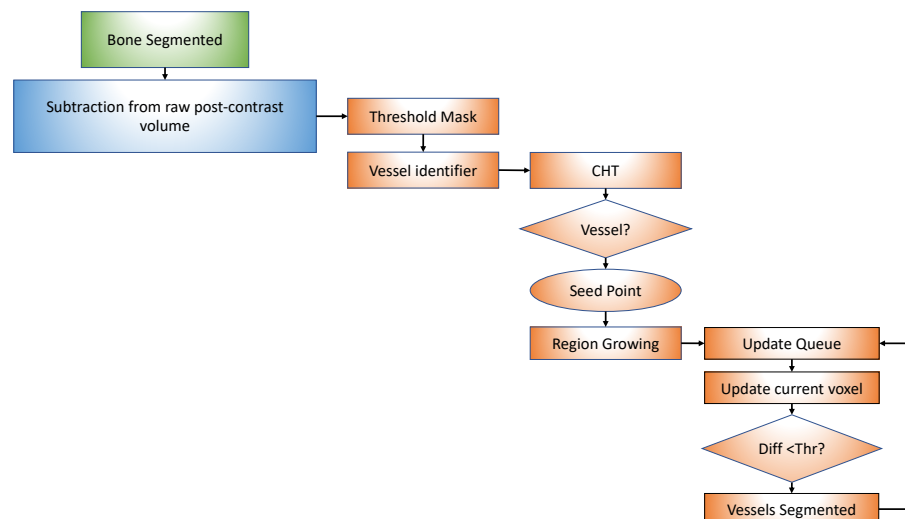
Bone Segmented

Subtraction from raw post-contrast volume

Threshold Mask

Vessel identifier

CHT

Vessel?

Seed Point

Region Growing

Update Queue

Update current voxel

Diff <Thr?

Vessels Segmented